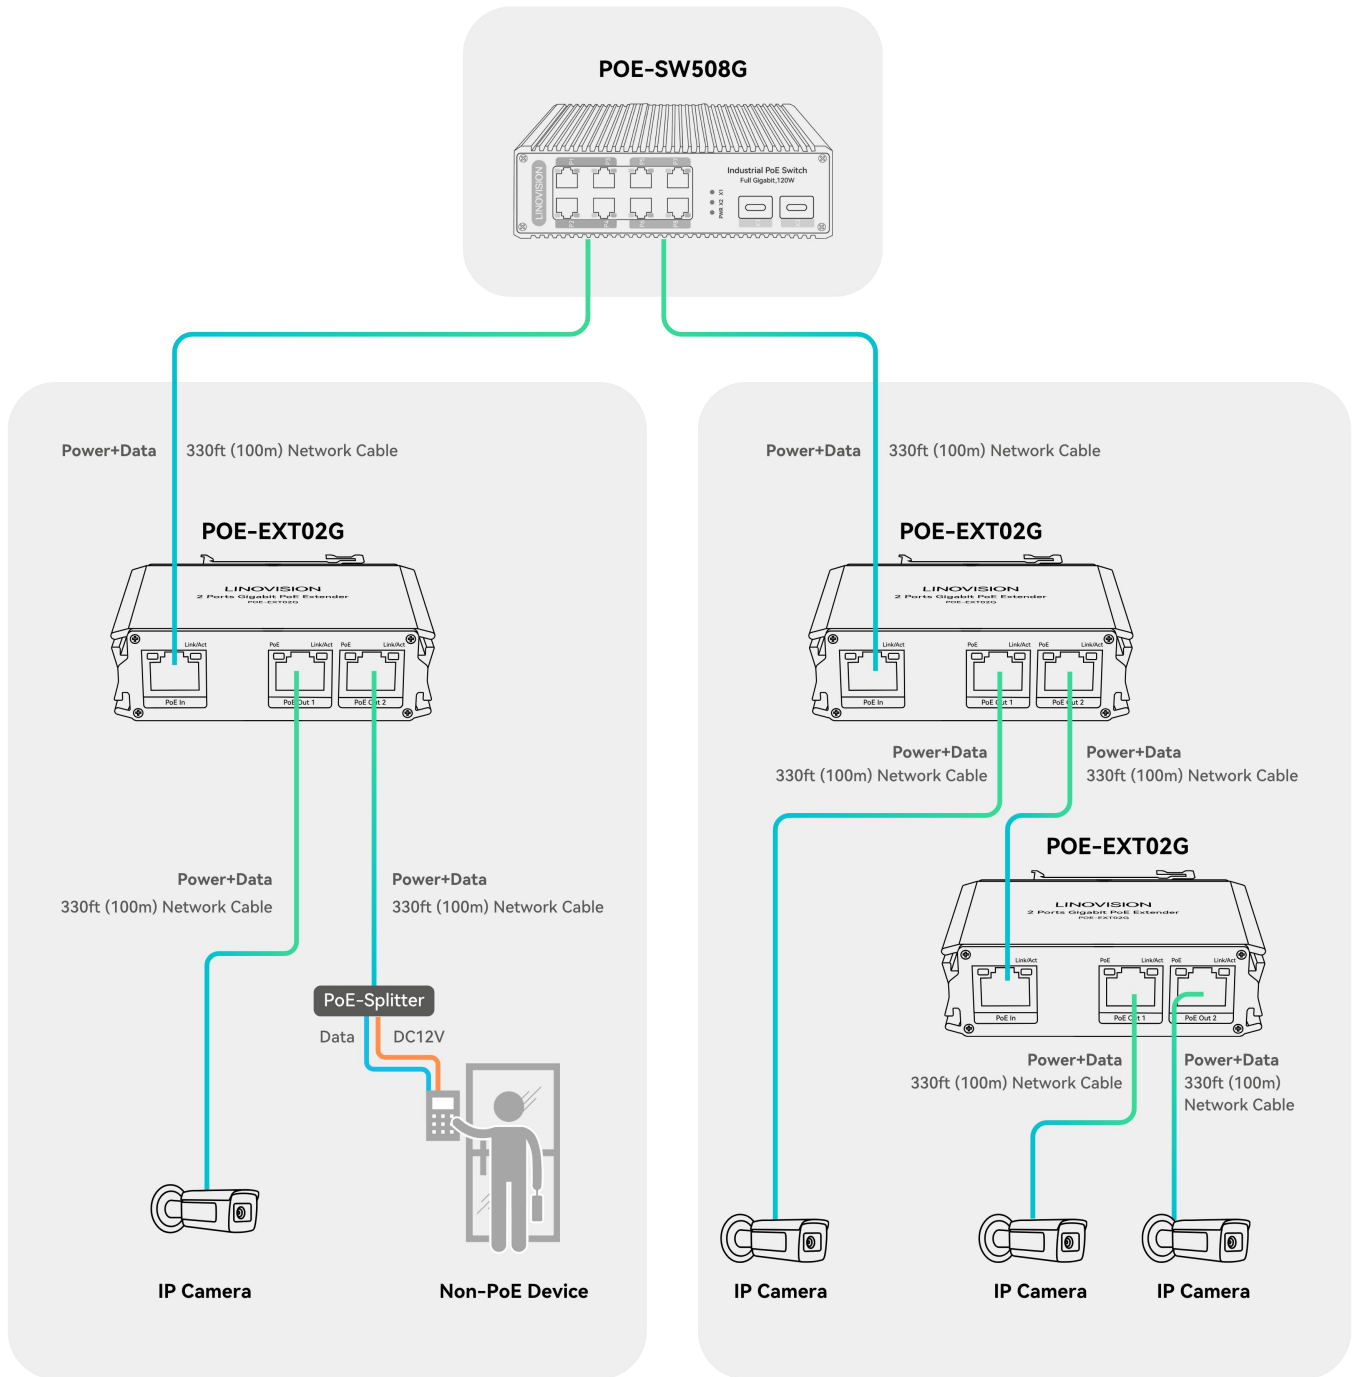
POE-SW508G

LINOVISION

Industrial PoE Switch
Full Gigabit,120W

Power+Data 330ft (100m) Network Cable

POE-EXT02G

LINOVISION
2 Ports Gigabit PoE Extender
POE-EXT02G

Link/Act PoE Link/Act PoE Link/Act
PoE In PoE Out 1 PoE Out 2

Power+Data
330ft (100m) Network Cable

Power+Data
330ft (100m) Network Cable

PoE-Splitter

Data DC12V

IP Camera

Non-PoE Device

Power+Data 330ft (100m) Network Cable

POE-EXT02G

LINOVISION
2 Ports Gigabit PoE Extender
POE-EXT02G

Link/Act PoE Link/Act PoE Link/Act
PoE In PoE Out 1 PoE Out 2

Power+Data
330ft (100m) Network Cable

Power+Data
330ft (100m) Network Cable

POE-EXT02G

LINOVISION
2 Ports Gigabit PoE Extender
POE-EXT02G

Link/Act PoE Link/Act PoE Link/Act
PoE In PoE Out 1 PoE Out 2

Power+Data
330ft (100m) Network Cable

Power+Data
330ft (100m)
Network Cable

IP Camera

IP Camera

IP Camera